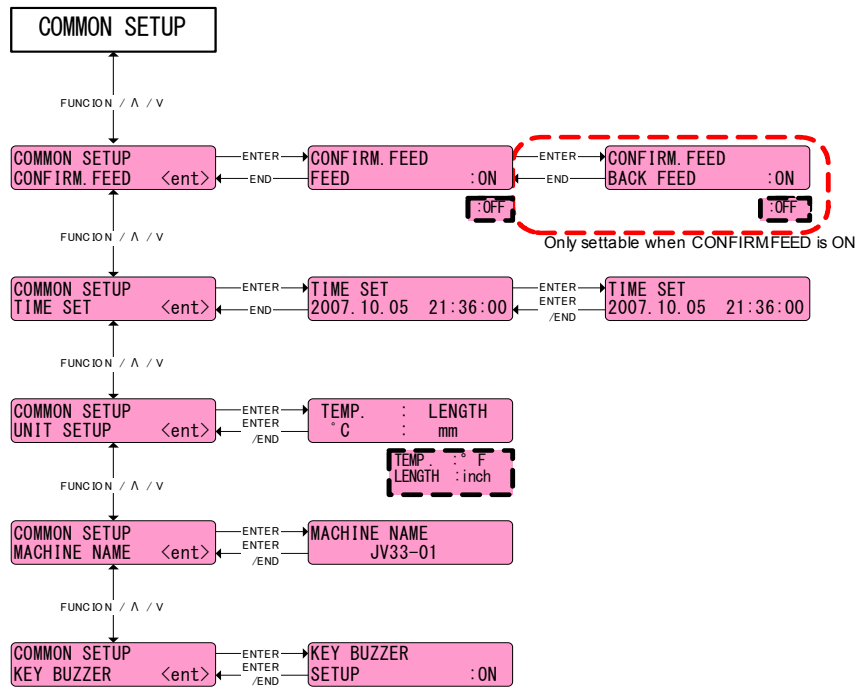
COMMON SETUP

FUNCION / Λ / V

COMMON SETUP
CONFIRM.FEED <ent>

ENTER
END

CONFIRM.FEED
FEED :ON

:OFF

ENTER
END

CONFIRM.FEED
BACK FEED :ON

:OFF

Only settable when CONFIRMFEED is ON

FUNCION / Λ / V

COMMON SETUP
TIME SET <ent>

ENTER
END

TIME SET
2007.10.05 21:36:00

ENTER
ENTER
/END

TIME SET
2007.10.05 21:36:00

FUNCION / Λ / V

COMMON SETUP
UNIT SETUP <ent>

ENTER
ENTER
/END

TEMP. : LENGTH
°C : mm

TEMP. : °F
LENGTH :inch

FUNCION / Λ / V

COMMON SETUP
MACHINE NAME <ent>

ENTER
ENTER
/END

MACHINE NAME
JV33-01

FUNCION / Λ / V

COMMON SETUP
KEY BUZZER <ent>

ENTER
ENTER
/END

KEY BUZZER
SETUP :ON